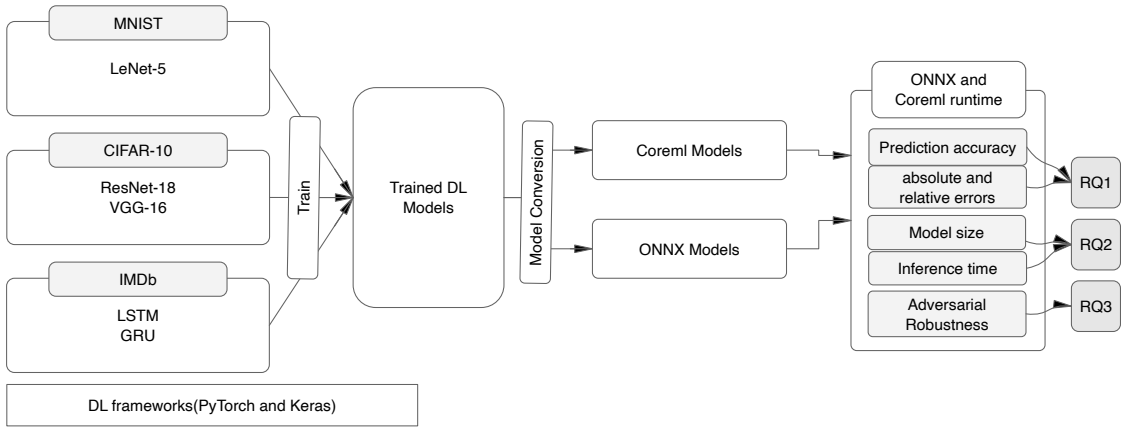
MNIST
LeNet-5

CIFAR-10
ResNet-18
VGG-16

IMDb
LSTM
GRU

DL frameworks(PyTorch and Keras)

Train

Trained DL Models

Model Conversion

Coreml Models

ONNX Models

ONNX and Coreml runtime

Prediction accuracy

absolute and relative errors

Model size

Inference time

Adversarial Robustness

RQ1

RQ2

RQ3